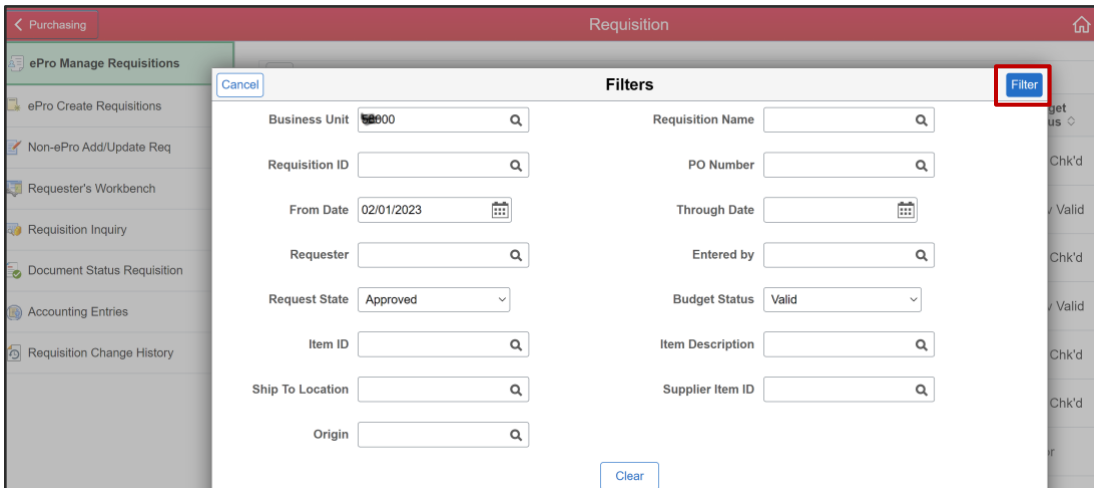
Purchasing

Requisition

ePro Manage Requisitions

ePro Create Requisitions

Non-ePro Add/Update Req

Requester's Workbench

Requisition Inquiry

Document Status Requisition

Accounting Entries

Requisition Change History

Cancel

Filters

Filter

Business Unit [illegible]000

Requisition Name

Requisition ID

PO Number

From Date 02/01/2023

Through Date

Requester

Entered by

Request State Approved

Budget Status Valid

Item ID

Item Description

Ship To Location

Supplier Item ID

Origin

Clear

get us

Chk'd

Valid

Chk'd

Valid

Chk'd

Chk'd

r